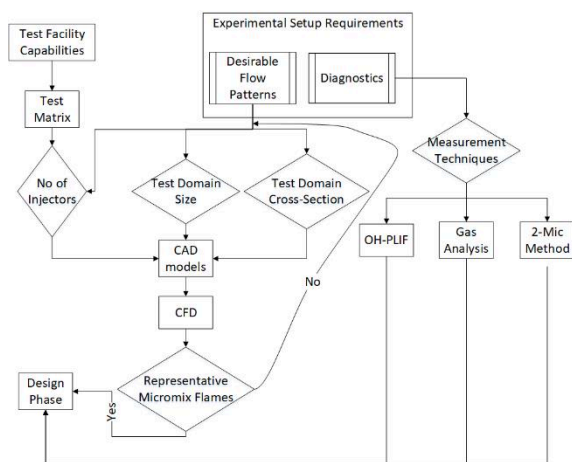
Test Facility Capabilities

Test Matrix

Experimental Setup Requirements

Desirable Flow Patterns

Diagnostics

Measurement Techniques

No of Injectors

Test Domain Size

Test Domain Cross-Section

CAD models

CFD

No

Representative Micromix Flames

Yes

Design Phase

OH-PLIF

Gas Analysis

2-Mic Method